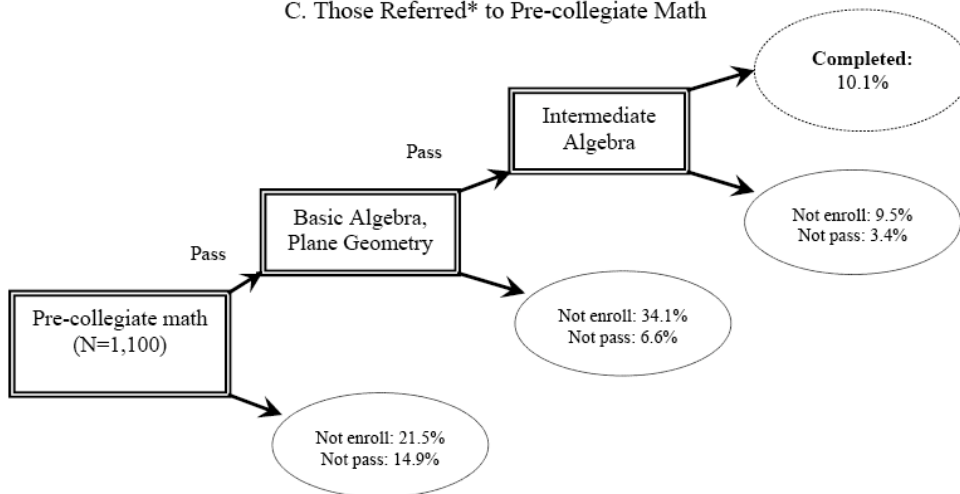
C. Those Referred* to Pre-collegiate Math

Completed:
10.1%

Intermediate Algebra

Pass

Not enroll: 9.5%
Not pass: 3.4%

Basic Algebra, Plane Geometry

Pass

Not enroll: 34.1%
Not pass: 6.6%

Pre-collegiate math
(N=1,100)

Not enroll: 21.5%
Not pass: 14.9%